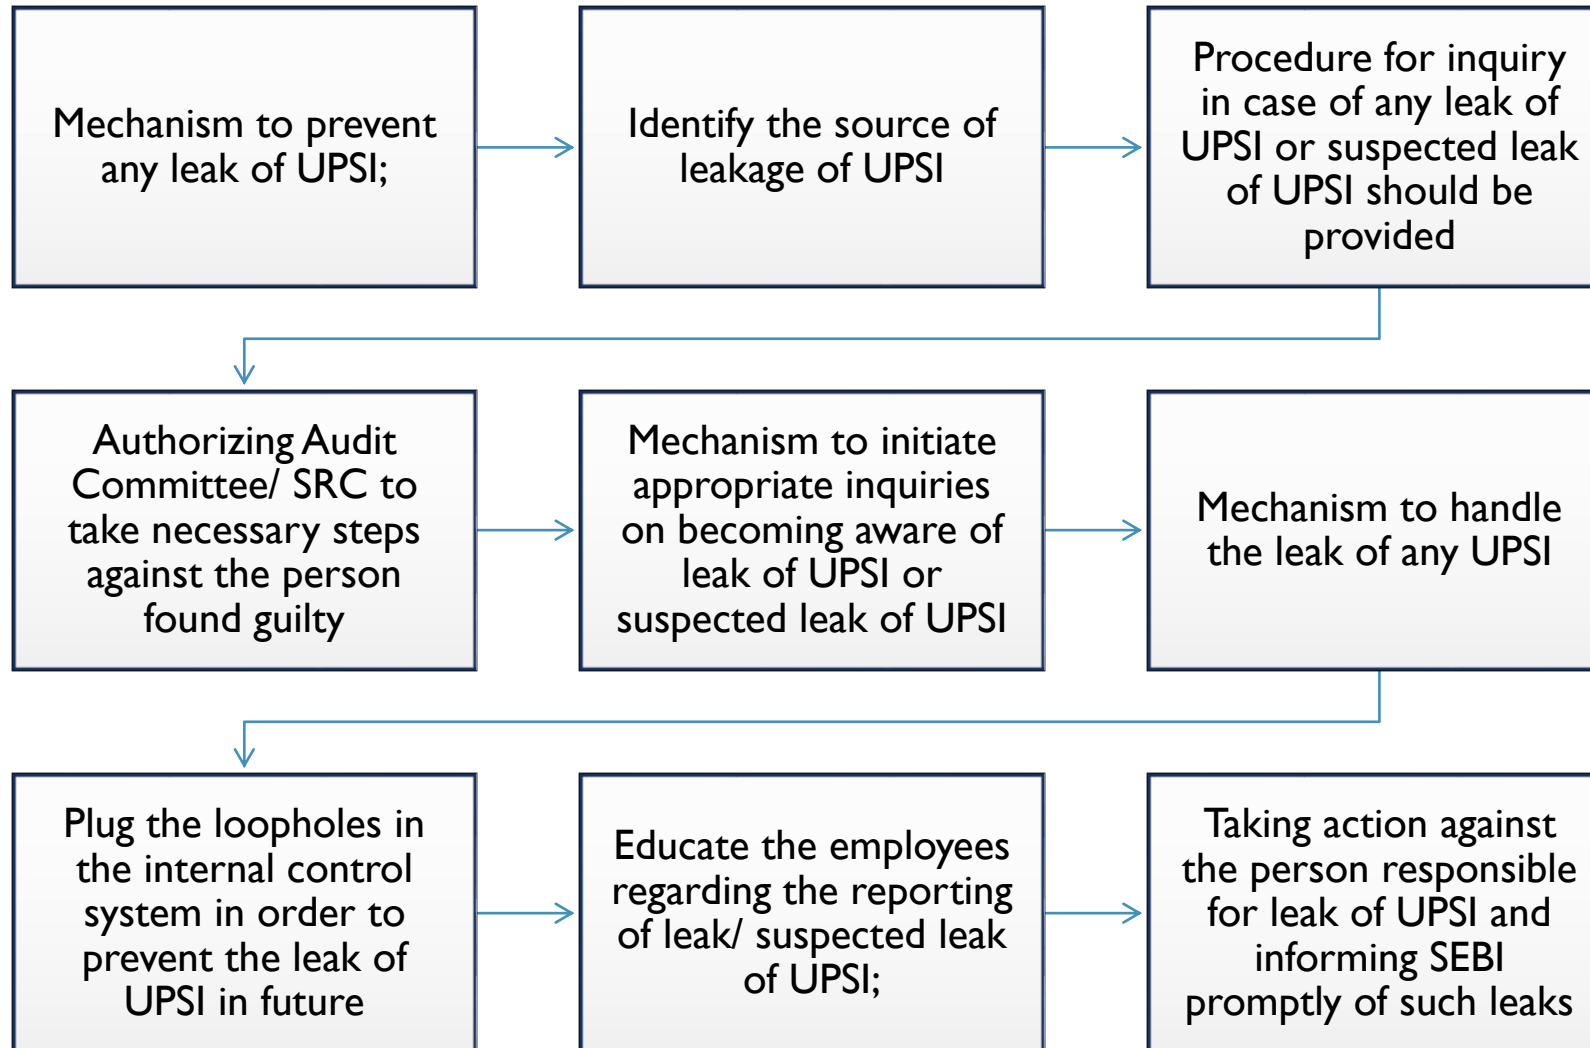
Mechanism to prevent any leak of UPSI;

Identify the source of leakage of UPSI

Procedure for inquiry in case of any leak of UPSI or suspected leak of UPSI should be provided

Authorizing Audit Committee/ SRC to take necessary steps against the person found guilty

Mechanism to initiate appropriate inquiries on becoming aware of leak of UPSI or suspected leak of UPSI

Mechanism to handle the leak of any UPSI

Plug the loopholes in the internal control system in order to prevent the leak of UPSI in future

Educate the employees regarding the reporting of leak/ suspected leak of UPSI;

Taking action against the person responsible for leak of UPSI and informing SEBI promptly of such leaks